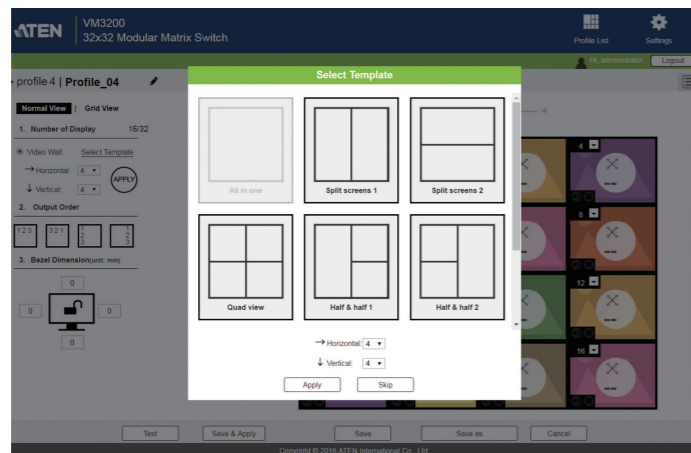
ATEN VM3200
32x32 Modular Matrix Switch

Profile List Settings

Hi, administrator Logout

profile 4 | Profile_04

Normal View | Grid View

1. Number of Display 16/32

Video Wall Select Template

→ Horizontal: 4

↓ Vertical: 4

APPLY

2. Output Order

123 321

3. Bezel Dimension(unit: mm)

0

0 0

0

Select Template

All in one

Split screens 1

Split screens 2

Quad view

Half & half 1

Half & half 2

→ Horizontal: 4

↓ Vertical: 4

Apply Skip

4

8

12

16

Test Save & Apply Save Save as Cancel

Copyright © 2016 ATEN International Co., Ltd.